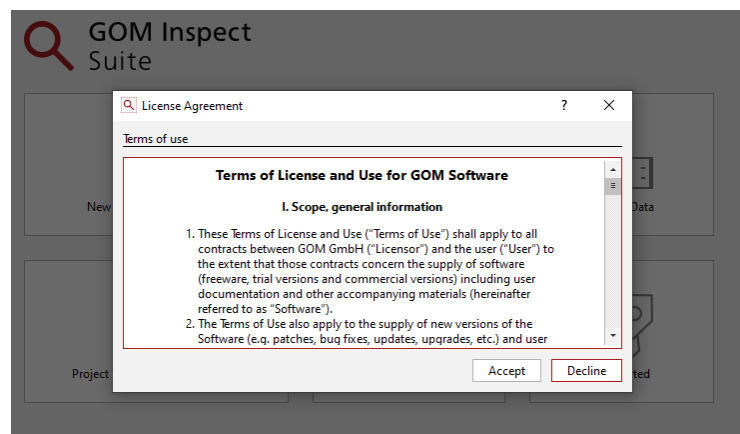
GOM Inspect
Suite

New

Data

Project

ted

License Agreement ? ✕

Terms of use

Terms of License and Use for GOM Software

I. Scope, general information

1. These Terms of License and Use ("Terms of Use") shall apply to all contracts between GOM GmbH ("Licensor") and the user ("User") to the extent that those contracts concern the supply of software (freeware, trial versions and commercial versions) including user documentation and other accompanying materials (hereinafter referred to as "Software").
2. The Terms of Use also apply to the supply of new versions of the Software (e.g. patches, bug fixes, updates, upgrades, etc.) and user

Accept Decline